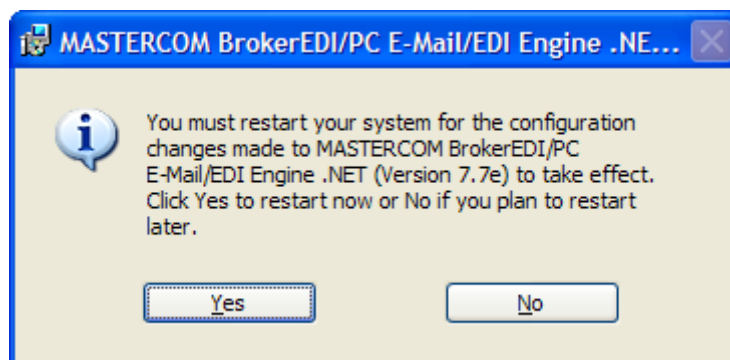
MASTERCOM BrokerEDI/PC E-Mail/EDI Engine .NE...

You must restart your system for the configuration changes made to MASTERCOM BrokerEDI/PC E-Mail/EDI Engine .NET (Version 7.7e) to take effect. Click Yes to restart now or No if you plan to restart later.

Yes

No